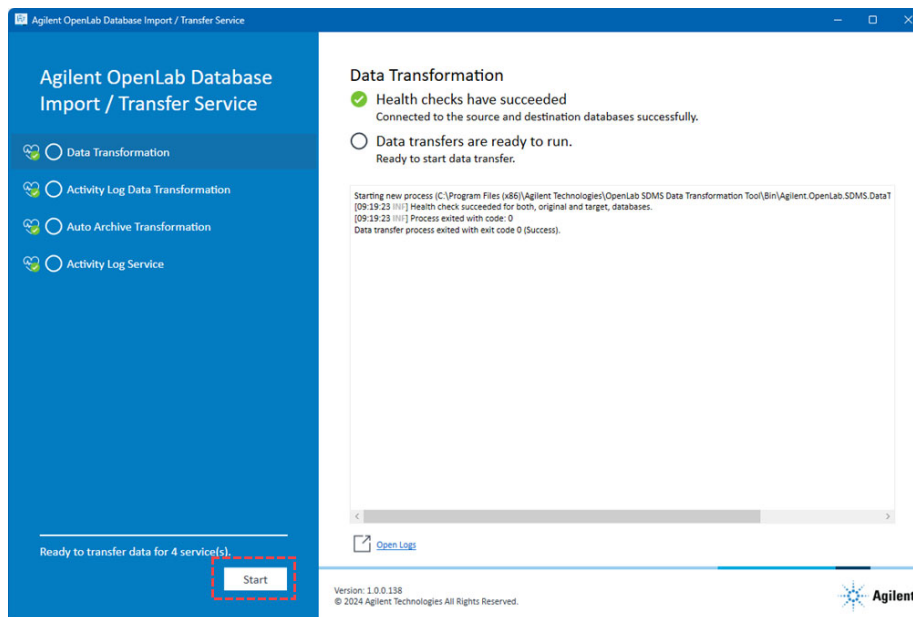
Agilent OpenLab Database Import / Transfer Service

Agilent OpenLab Database Import / Transfer Service

Data Transformation

Activity Log Data Transformation

Auto Archive Transformation

Activity Log Service

Ready to transfer data for 4 service(s).

Start

Data Transformation

Health checks have succeeded

Connected to the source and destination databases successfully.

Data transfers are ready to run.

Ready to start data transfer.

Starting new process (C:\Program Files (x86)\Agilent Technologies\OpenLab SDMS Data Transformation Tool\Bin\Agilent.OpenLab.SDMS.DataT
[09:19:23 INF] Health check succeeded for both, original and target, databases.
[09:19:23 INF] Process exited with code: 0
Data transfer process exited with exit code 0 (Success).

Open Logs

Version: 1.0.0.138
© 2024 Agilent Technologies All Rights Reserved.

Agilent